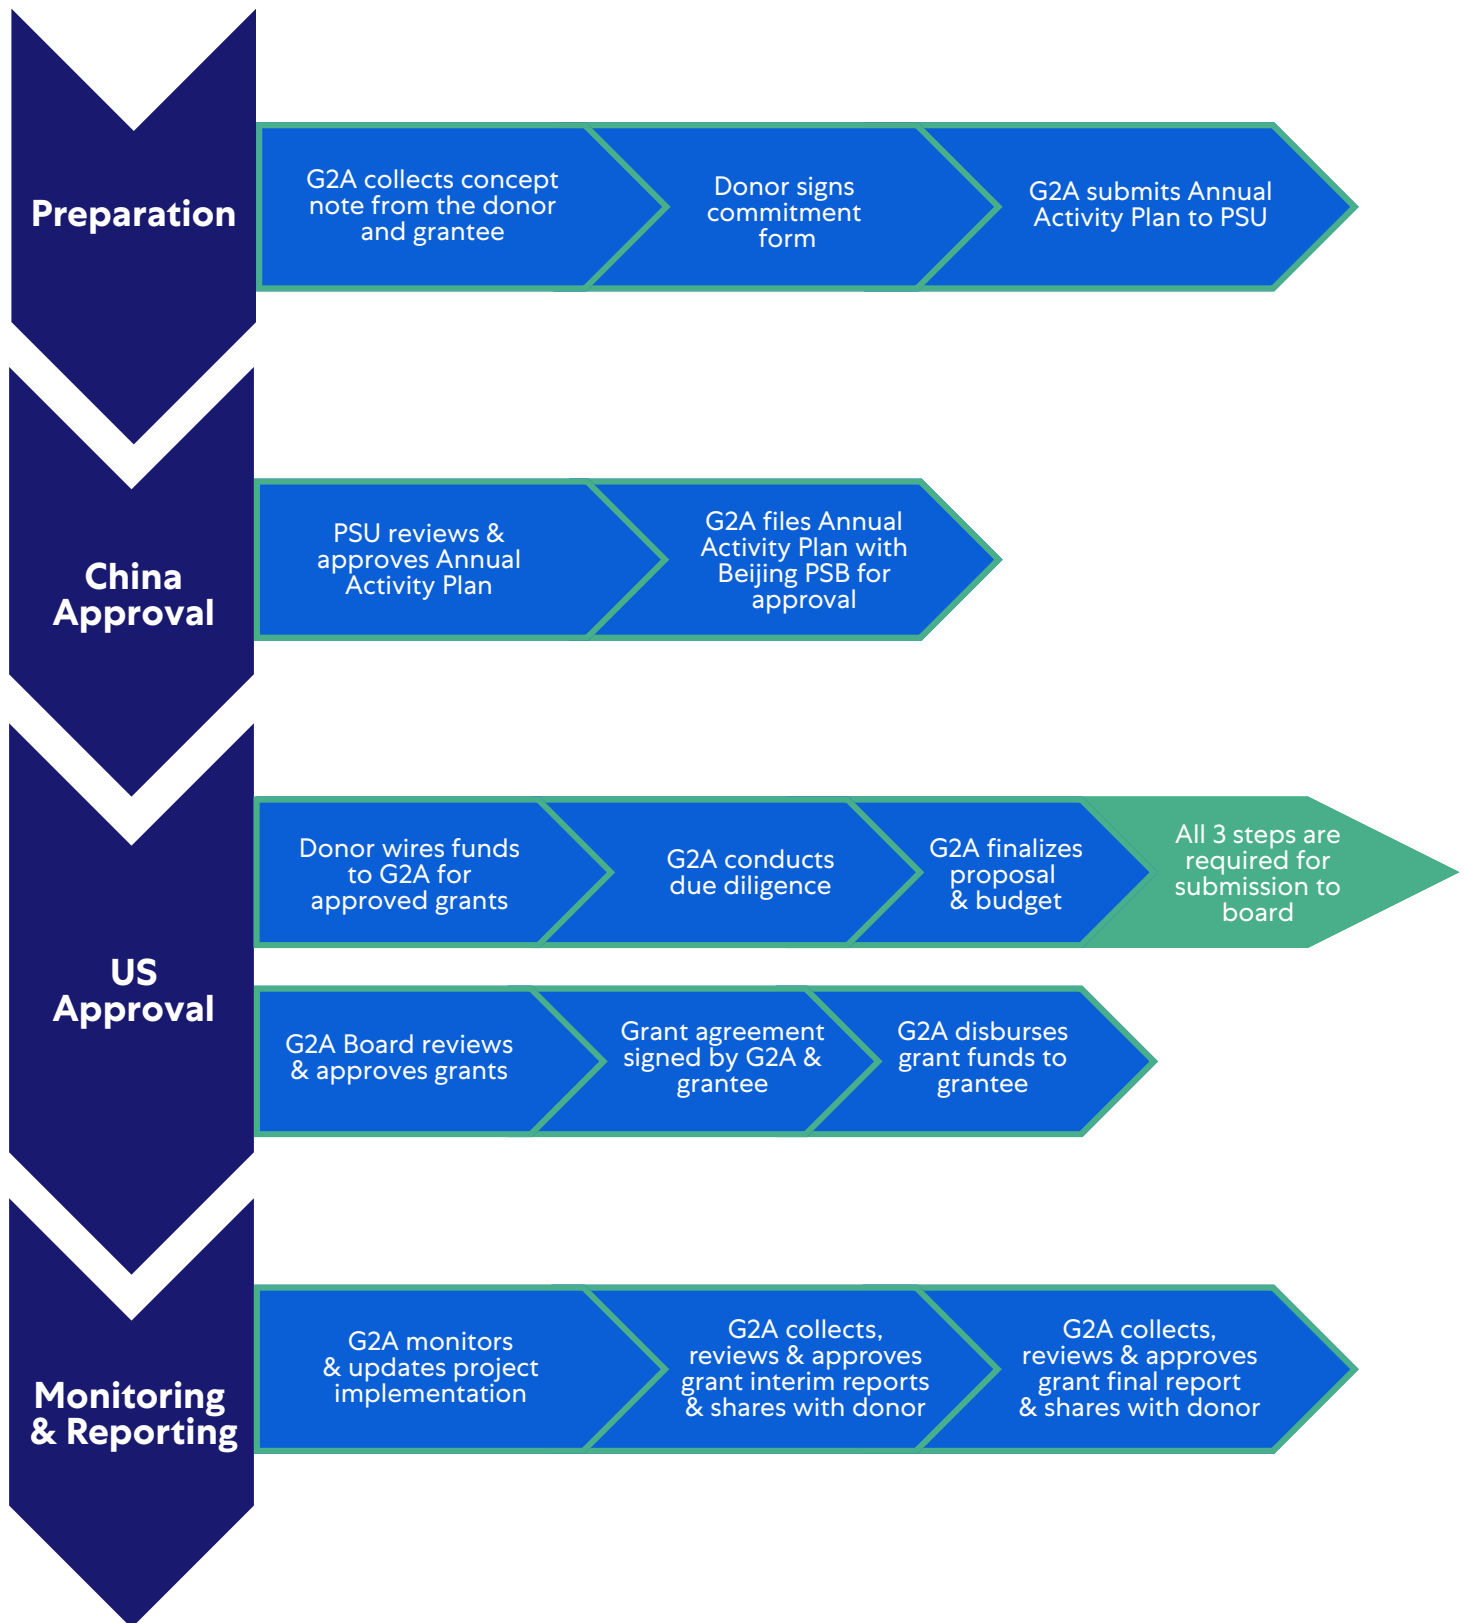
Preparation

G2A collects concept note from the donor and grantee

Donor signs commitment form

G2A submits Annual Activity Plan to PSU

China Approval

PSU reviews & approves Annual Activity Plan

G2A files Annual Activity Plan with Beijing PSB for approval

US Approval

Donor wires funds to G2A for approved grants

G2A conducts due diligence

G2A finalizes proposal & budget

All 3 steps are required for submission to board

G2A Board reviews & approves grants

Grant agreement signed by G2A & grantee

G2A disburses grant funds to grantee

Monitoring & Reporting

G2A monitors & updates project implementation

G2A collects, reviews & approves grant interim reports & shares with donor

G2A collects, reviews & approves grant final report & shares with donor